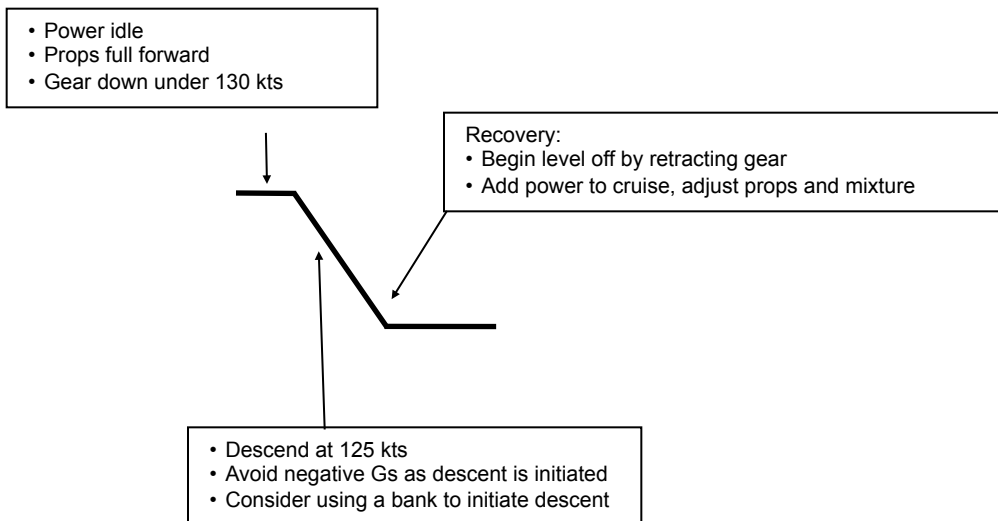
• Power idle
• Props full forward
• Gear down under 130 kts

Recovery:
• Begin level off by retracting gear
• Add power to cruise, adjust props and mixture

• Descend at 125 kts
• Avoid negative Gs as descent is initiated
• Consider using a bank to initiate descent